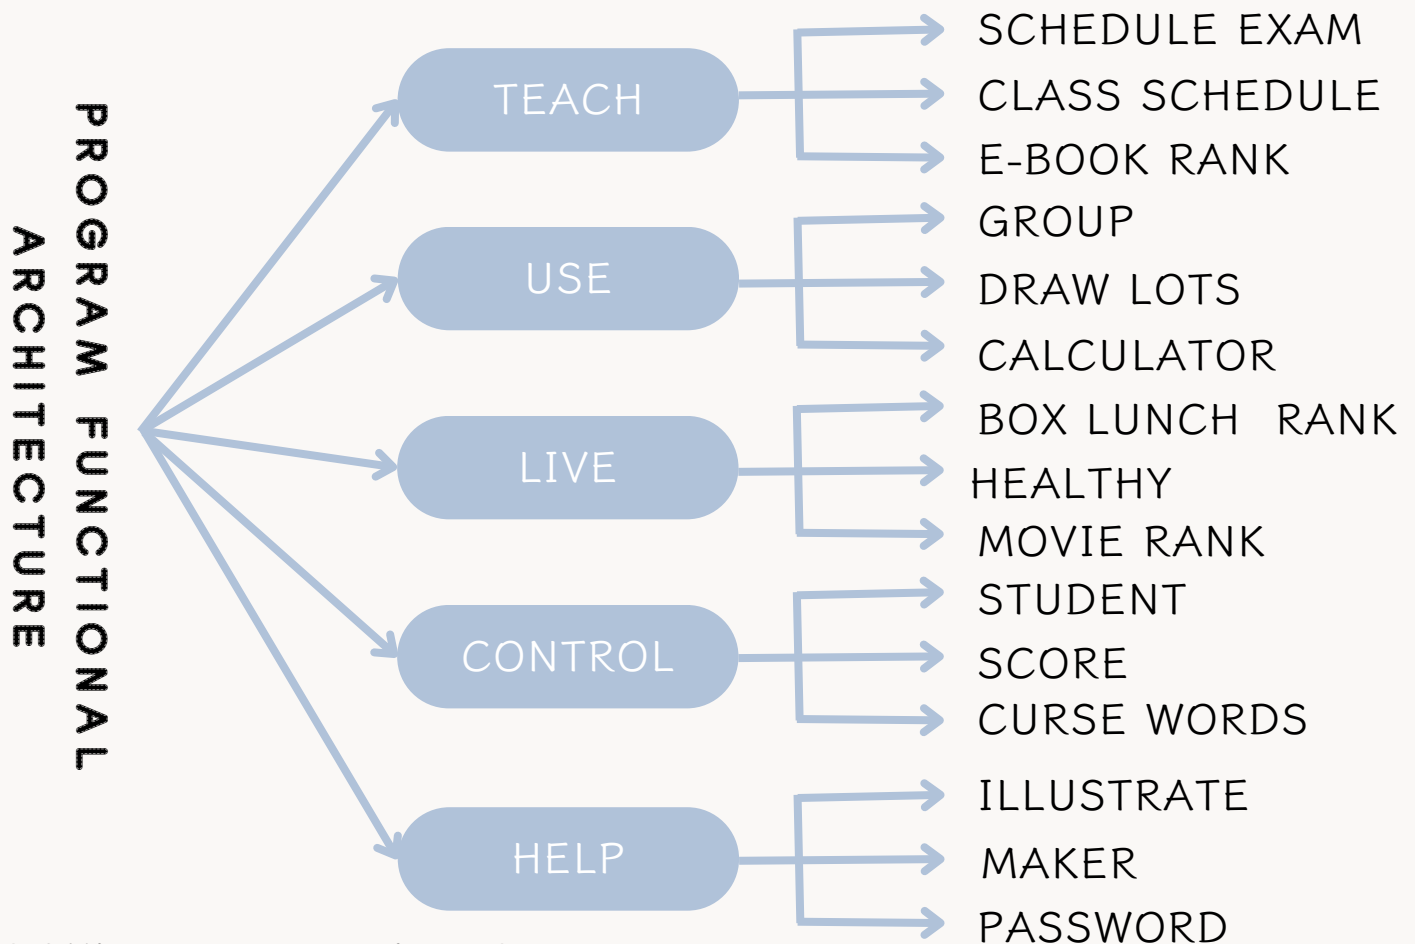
PROGRAM FUNCTIONAL ARCHITECTURE

TEACH
SCHEDULE EXAM
CLASS SCHEDULE
E-BOOK RANK

USE
GROUP
DRAW LOTS
CALCULATOR

LIVE
BOX LUNCH RANK
HEALTHY
MOVIE RANK

CONTROL
STUDENT
SCORE
CURSE WORDS

HELP
ILLUSTRATE
MAKER
PASSWORD